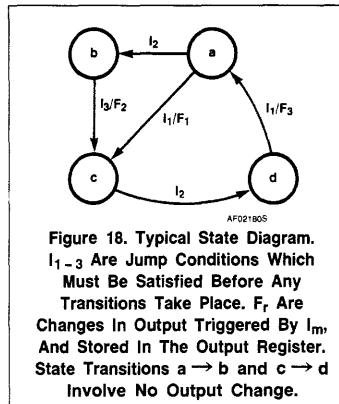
b

a

$I_2$

$I_3/F_2$

$I_1/F_1$

$I_1/F_3$

c

d

$I_2$

AF021B0S

Figure 18. Typical State Diagram. $I_{1-3}$ Are Jump Conditions Which Must Be Satisfied Before Any Transitions Take Place. $F_r$ Are Changes In Output Triggered By $I_m$, And Stored In The Output Register. State Transitions $a \rightarrow b$ and $c \rightarrow d$ Involve No Output Change.